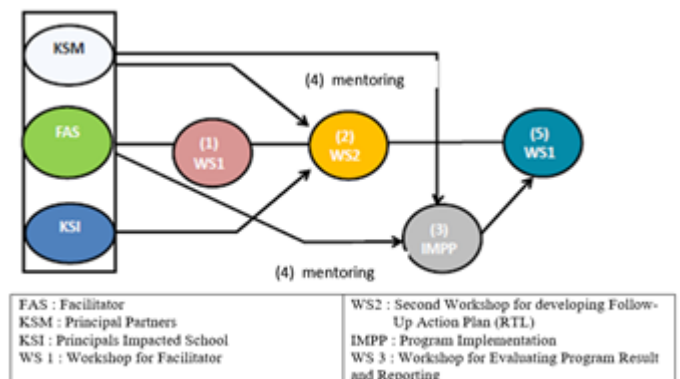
KSM

FAS

KSI

(4) mentoring

(1) WS1

(2) WS2

(5) WS1

(3) IMPP

(4) mentoring

| FAS : Facilitator<br>KSM : Principal Partners<br>KSI : Principals Impacted School<br>WS 1 : Workshop for Facilitator | WS2 : Second Workshop for developing Follow-Up Action Plan (RTL)<br>IMPP : Program Implementation<br>WS 3 : Workshop for Evaluating Program Result and Reporting |
|---|---|